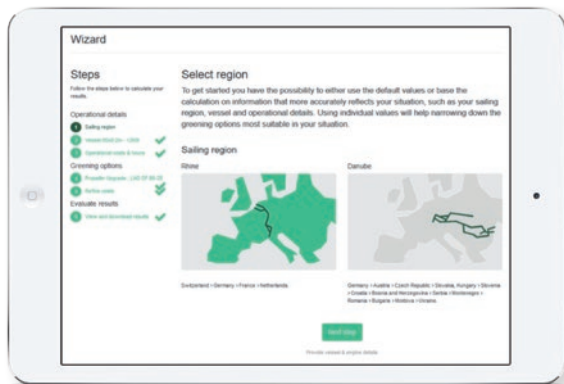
Wizard

Steps

Follow the steps below to calculate your results.

Operational details

1 Sailing region

2 Vessel (Dutch (m>1200)

3 Operational costs & hours

Greening options

4 Propeller Upgrade, LNG SF 80:20

5 Active costs

Evaluate results

6 View and download results

Select region

To get started you have the possibility to either use the default values or base the calculation on information that more accurately reflects your situation, such as your sailing region, vessel and operational details. Using individual values will help narrowing down the greening options most suitable in your situation.

Sailing region

Rhine

Switzerland > Germany > France > Netherlands

Danube

Germany > Austria > Czech Republic > Slovakia, Hungary > Slovenia > Croatia > Bosnia and Herzegovina > Serbia > Montenegro > Romania > Bulgaria > Moldova > Ukraine

Next step

Provide vessel & engine details